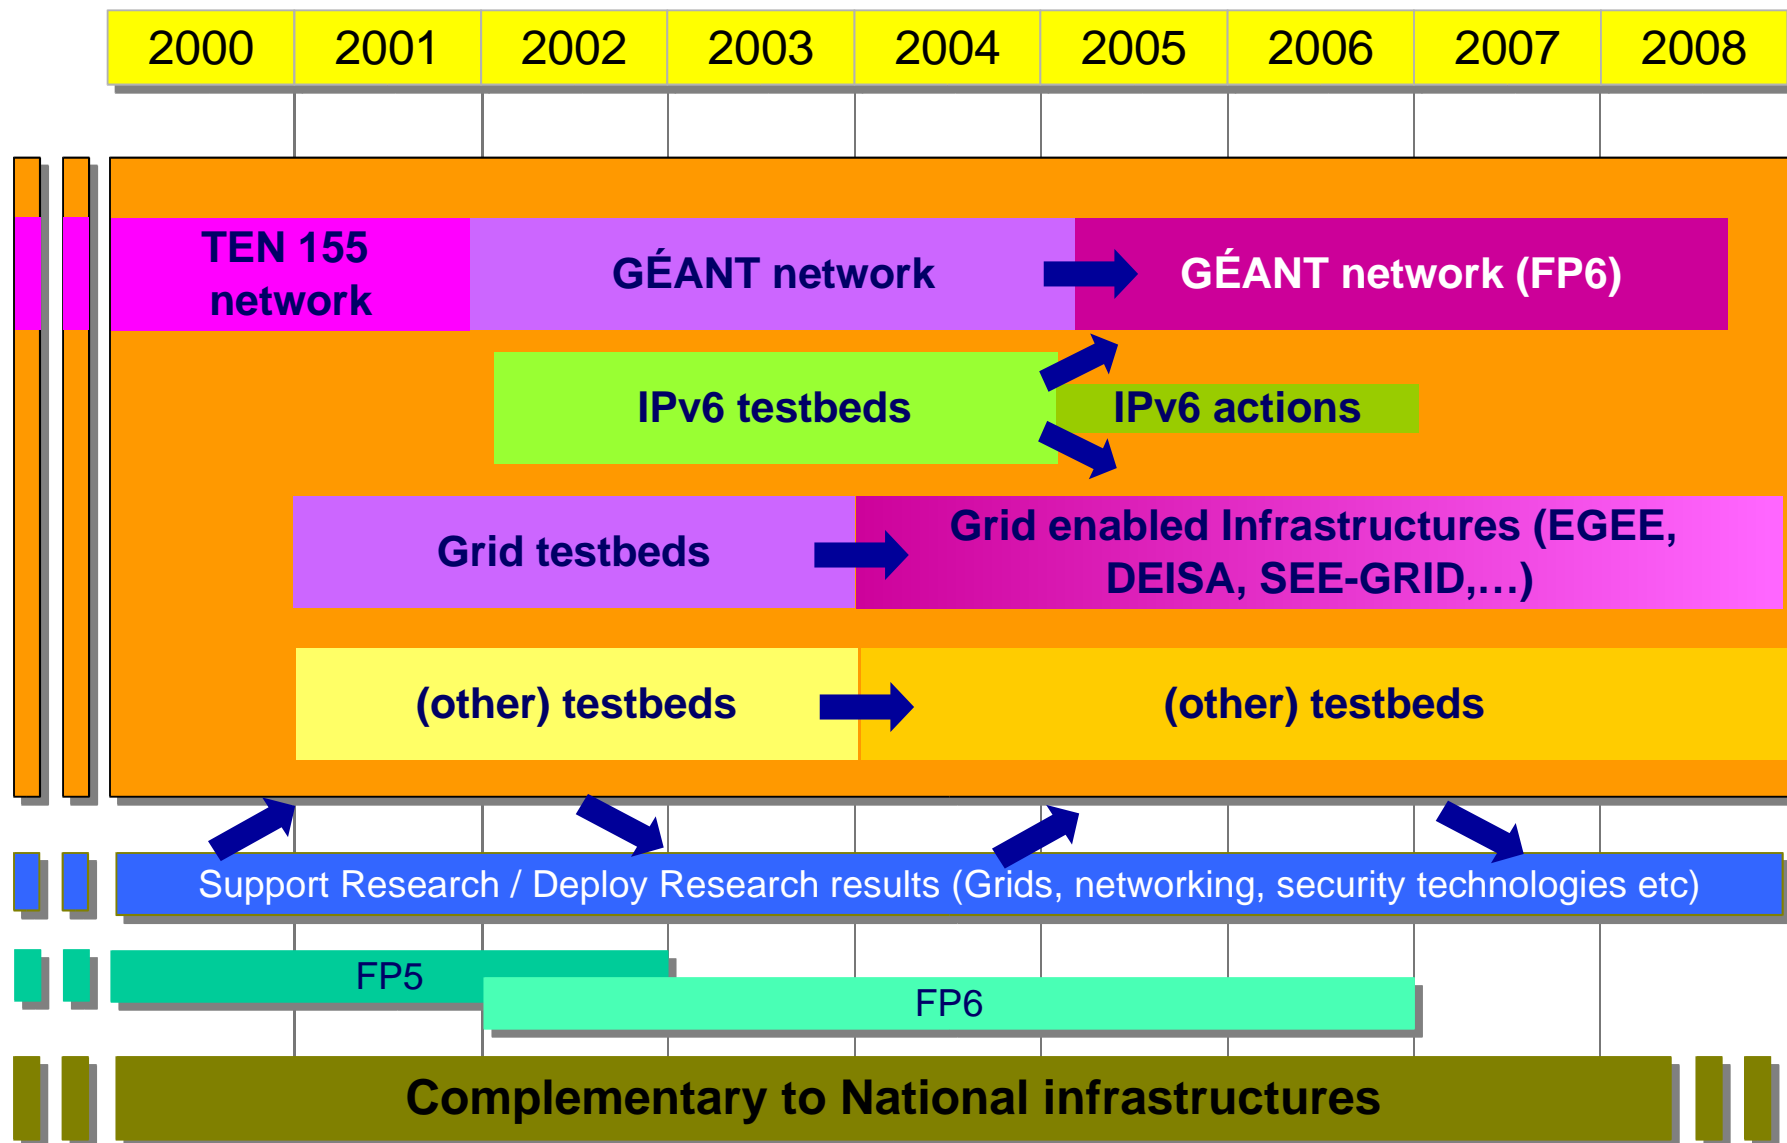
| 2000 | 2001 | 2002 | 2003 | 2004 | 2005 | 2006 | 2007 | 2008 |
|---|---|---|---|---|---|---|---|---|

TEN 155 network

GÉANT network

GÉANT network (FP6)

IPv6 testbeds

IPv6 actions

Grid testbeds

Grid enabled Infrastructures (EGEE, DEISA, SEE-GRID,…)

(other) testbeds

(other) testbeds

Support Research / Deploy Research results (Grids, networking, security technologies etc)

FP5

FP6

Complementary to National infrastructures